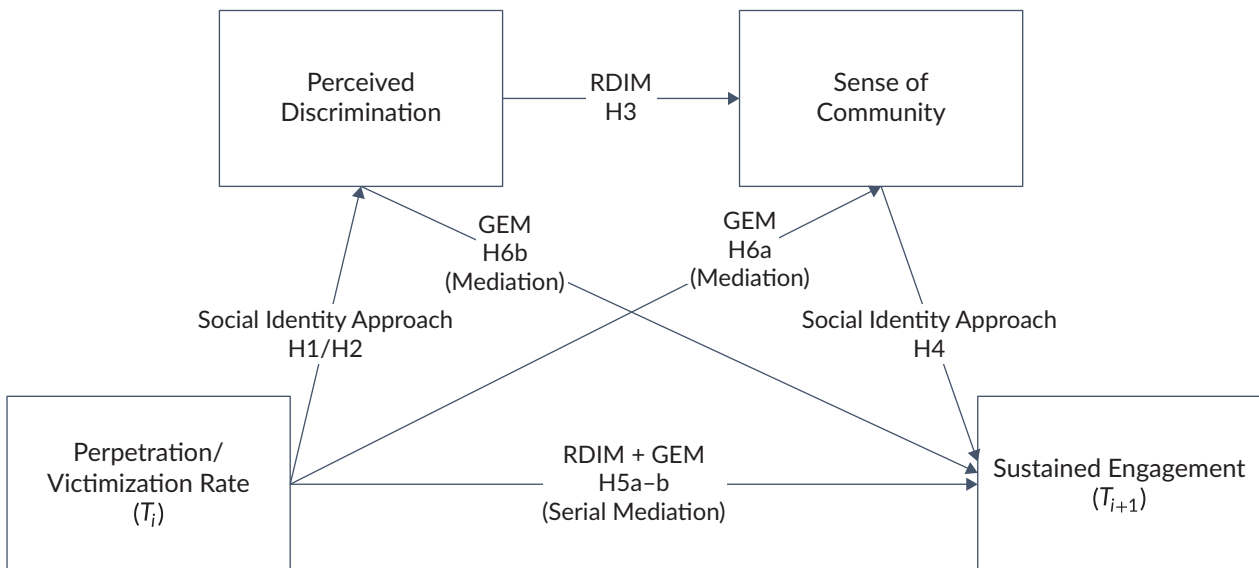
Perceived Discrimination

RDIM
H3

Sense of Community

GEM
H6b
(Mediation)

GEM
H6a
(Mediation)

Social Identity Approach
H1/H2

Social Identity Approach
H4

Perpetration/ Victimization Rate
($T_i$)

RDIM + GEM
H5a–b
(Serial Mediation)

Sustained Engagement
($T_{i+1}$)